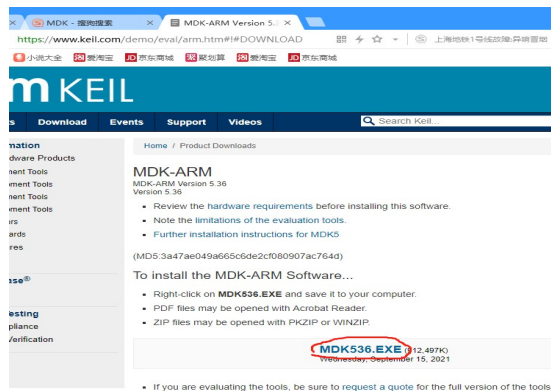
MDK - 搜狗搜索 ×
MDK-ARM Version 5 ×
https://www.keil.com/demo/eval/arm.htm#!#DOWNLOAD
上海地铁1号线故障:异响冒烟
小说大全 爱淘宝 JD 京东商城 聚划算 爱淘宝 JD 京东商城
m KEIL
s Download Events Support Videos
Search Keil...
mation
dware Products
ment Tools
ment Tools
ment Tools
ment Tools
rs
ards
res
se®
esting
pliance
Verification
Home / Product Downloads
MDK-ARM
MDK-ARM Version 5.36
Version 5.36
• Review the hardware requirements before installing this software.
• Note the limitations of the evaluation tools.
• Further installation instructions for MDK5
(MD5:3a47ae049a665c6de2cf080907ac764d)
To install the MDK-ARM Software...
• Right-click on MDK536.EXE and save it to your computer.
• PDF files may be opened with Acrobat Reader.
• ZIP files may be opened with PKZIP or WINZIP.
MDK536.EXE (912,497K)
Wednesday, September 15, 2021
• If you are evaluating the tools, be sure to request a quote for the full version of the tools